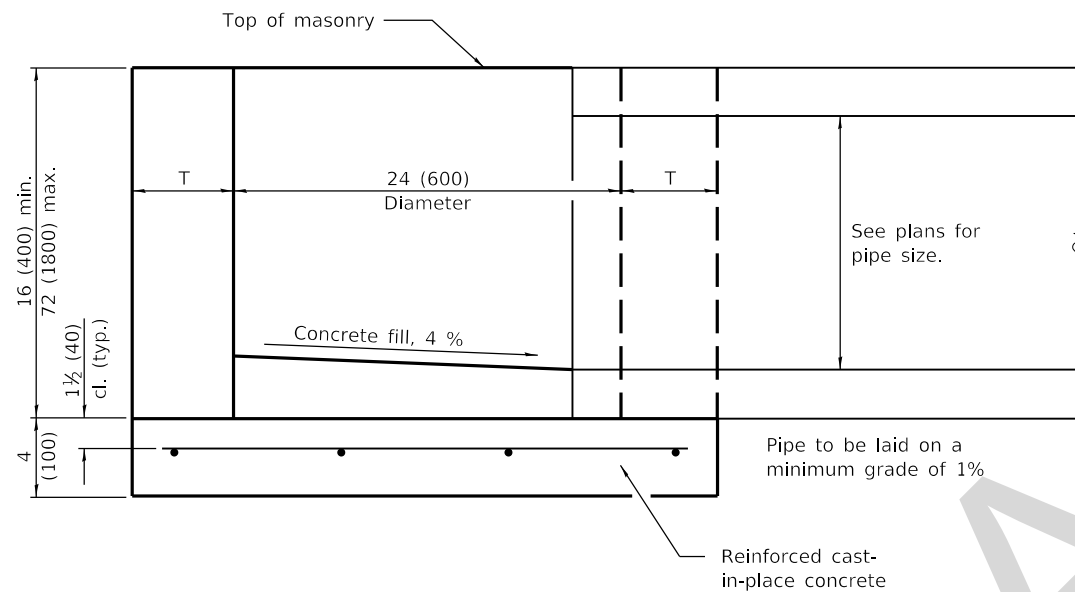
Top of masonry

16 (400) min.
72 (1800) max.

T

24 (600)
Diameter

T

See plans for pipe size.

$1\frac{1}{2}$ (40)
cl. (typ.)

Concrete fill, 4 %

4
(100)

Pipe to be laid on a minimum grade of 1%

Reinforced cast-in-place concrete